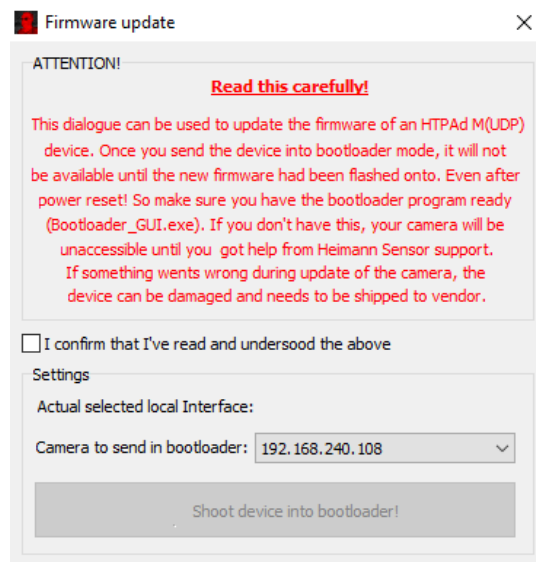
Firmware update

ATTENTION!

Read this carefully!

This dialogue can be used to update the firmware of an HTPAd M(UDP) device. Once you send the device into bootloader mode, it will not be available until the new firmware had been flashed onto. Even after power reset! So make sure you have the bootloader program ready (Bootloader_GUI.exe). If you don't have this, your camera will be unaccessible until you got help from Heimann Sensor support. If something wents wrong during update of the camera, the device can be damaged and needs to be shipped to vendor.

I confirm that I've read and undersood the above

Settings

Actual selected local Interface:

Camera to send in bootloader: 192.168.240.108

Shoot device into bootloader!